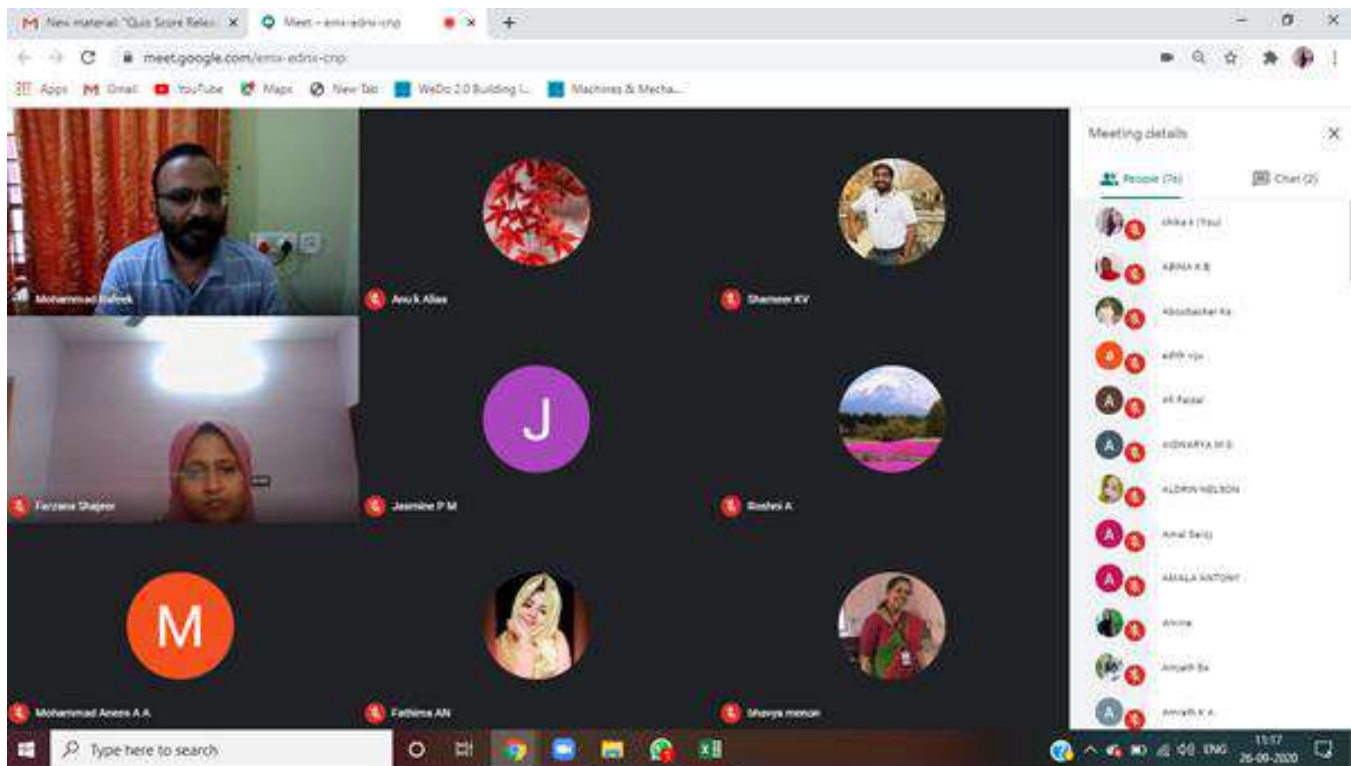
New material: "Quiz Score Relea
Meet – emx-adnx-cnp
meet.google.com/emx-adnx-cnp
Apps Gmail YouTube Maps New Tab WeDo 2.0 Building I... Machines & Mecha...
Mohammad Rafeek
Anu k Alias
Shameer KV
Farzana Shajeer
Jasmine P M
Roshni A
Mohammad Anees A A
Fathima AN
Shavya menon
Meeting details
People (76)
Chat (2)
shika k (You)
ABINA K B
Aboobacker Ka
adith vju
afi Faisal
AISWARYA M S
ALDRIN NELSON
Amal Baiju
AMALA ANTONY
Amina
Amjath Ba
Amrath K A
Type here to search
ENG
11:17
26-09-2020